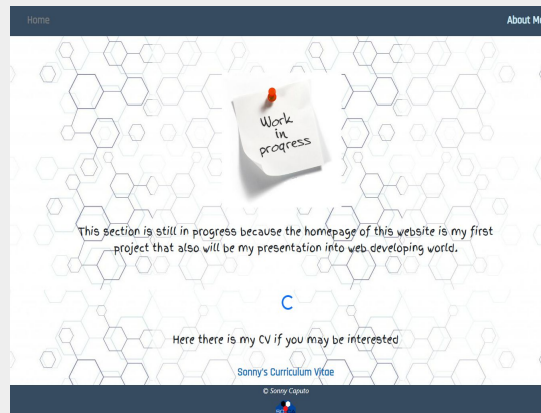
Home

About M

Work in progress

This section is still in progress because the homepage of this website is my first project that also will be my presentation into web developing world.

C

Here there is my CV if you may be interested

Sonny's Curriculum Vitae

© Sonny Caputo